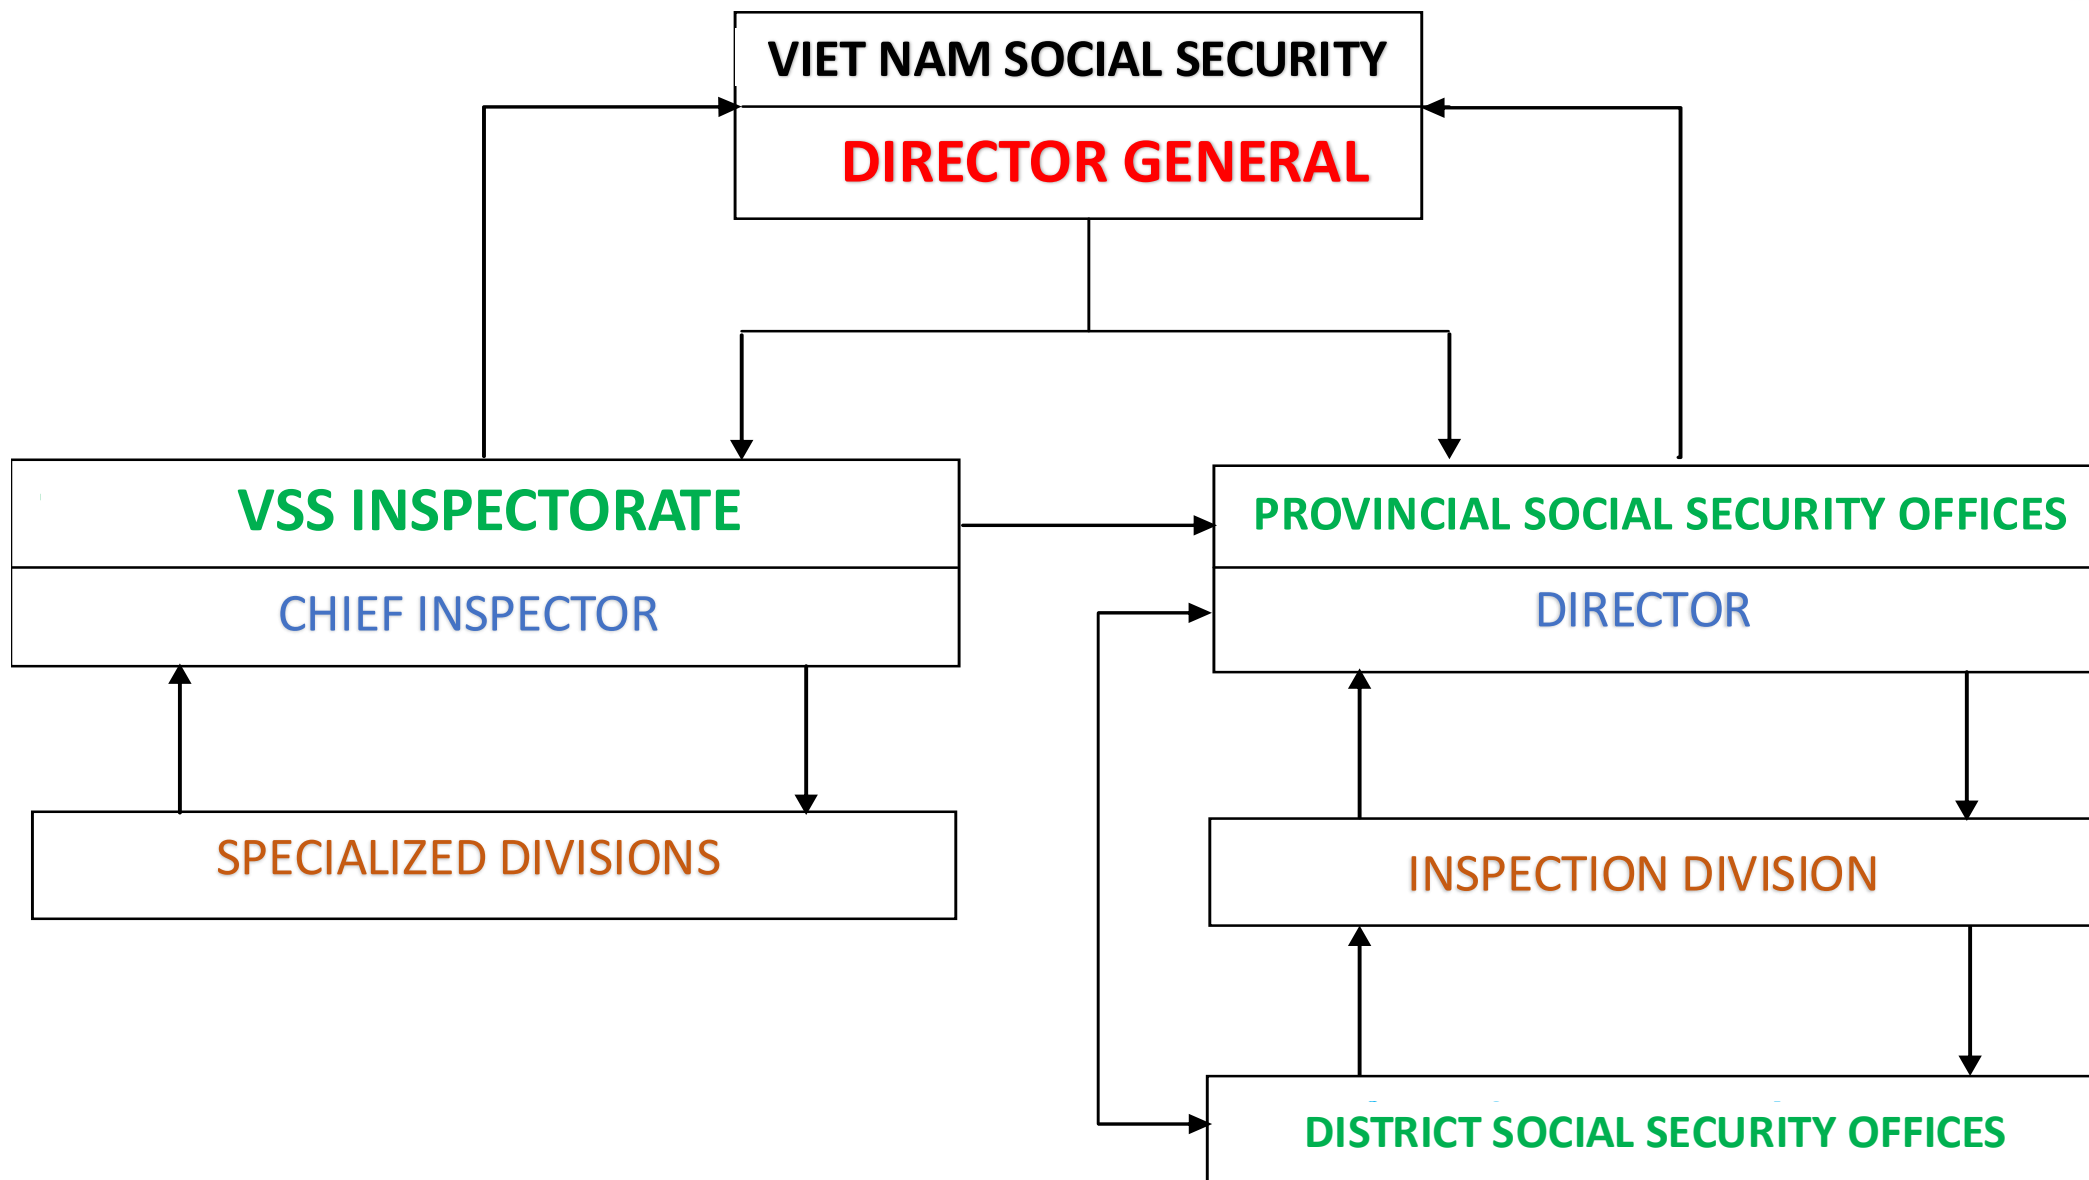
VIET NAM SOCIAL SECURITY

DIRECTOR GENERAL

VSS INSPECTORATE

CHIEF INSPECTOR

PROVINCIAL SOCIAL SECURITY OFFICES

DIRECTOR

SPECIALIZED DIVISIONS

INSPECTION DIVISION

DISTRICT SOCIAL SECURITY OFFICES